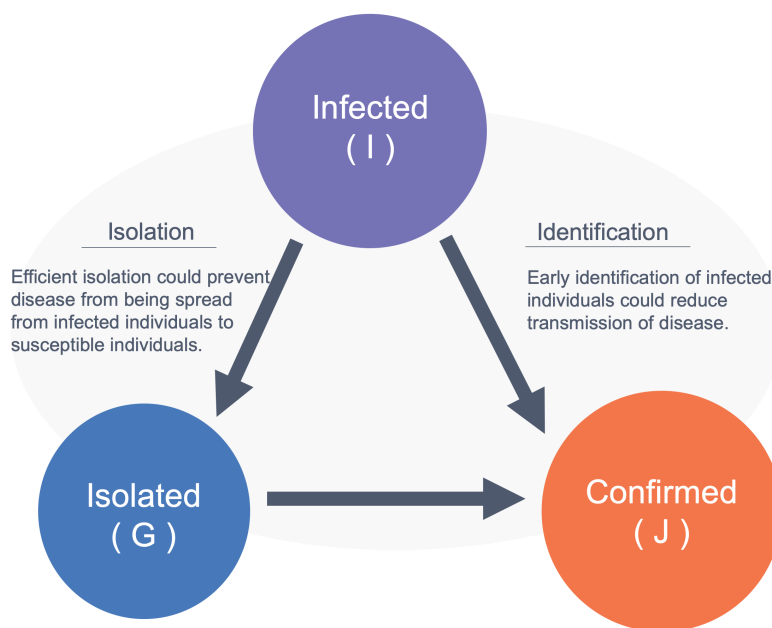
Infected
( I )

Isolation

Efficient isolation could prevent disease from being spread from infected individuals to susceptible individuals.

Identification

Early identification of infected individuals could reduce transmission of disease.

Isolated
( G )

Confirmed
( J )